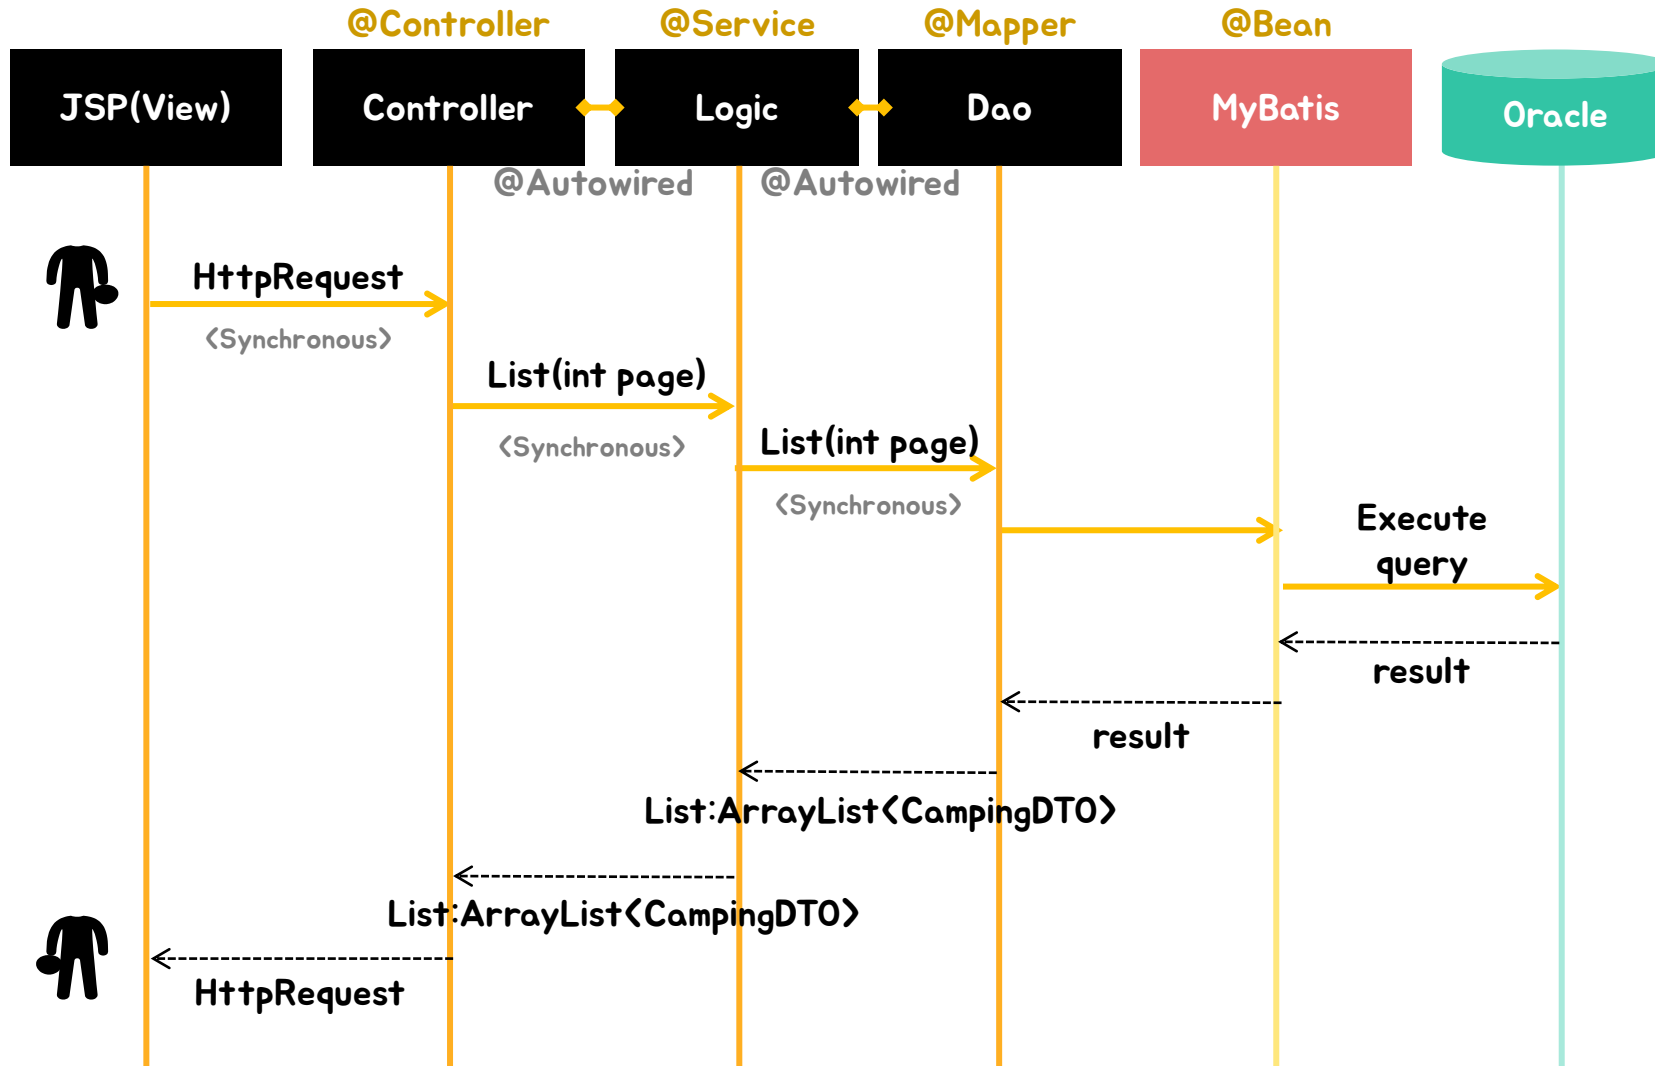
@Controller
@Service
@Mapper
@Bean

JSP(View)
Controller
Logic
Dao
MyBatis
Oracle

@Autowired
@Autowired

HttpRequest
<Synchronous>

List(int page)
<Synchronous>

List(int page)
<Synchronous>

Execute query

result

result

List:ArrayList<CampingDTO>

List:ArrayList<CampingDTO>

HttpRequest